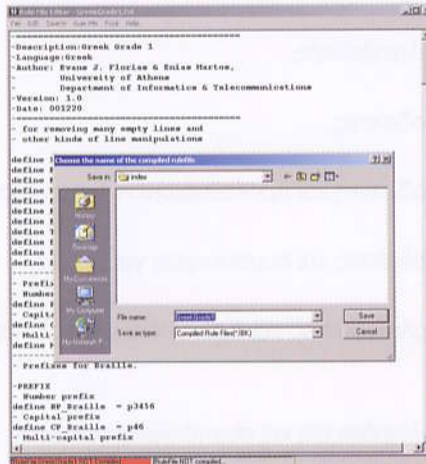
Rule File Editor - GreekGrade1.txt
File Edit Search Rule File Find Help

-Description:Greek Grade 1
-Language:Greek
-Author: Evans J. Florias & Enias Martos,
University of Athens
Department of Informatics & Telecommunications
-Version: 1.0
-Date: 001220

- for removing many empty lines and
- other kinds of line manipulations

define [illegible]
define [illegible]
define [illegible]
define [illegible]
define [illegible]
define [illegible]
define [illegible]
define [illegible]
define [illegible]
define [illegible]

- Prefix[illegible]
- Number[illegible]
define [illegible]
- Capit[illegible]
define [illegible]
- Multi-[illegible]
define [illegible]

- Prefixes for Braille.

-PREFIX
- Number prefix
define NP_Braille = p3456
- Capital prefix
define CP_Braille = p46
- Multi-capital prefix

Choose the name of the compiled rulefile
Save in: index
History
Desktop
My Documents
My Computer
My Network P...
File name: GreekGrade1
Save as type: Compiled Rule Files(*.IBK)
Save
Cancel

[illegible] Rulefile NOT compiled.